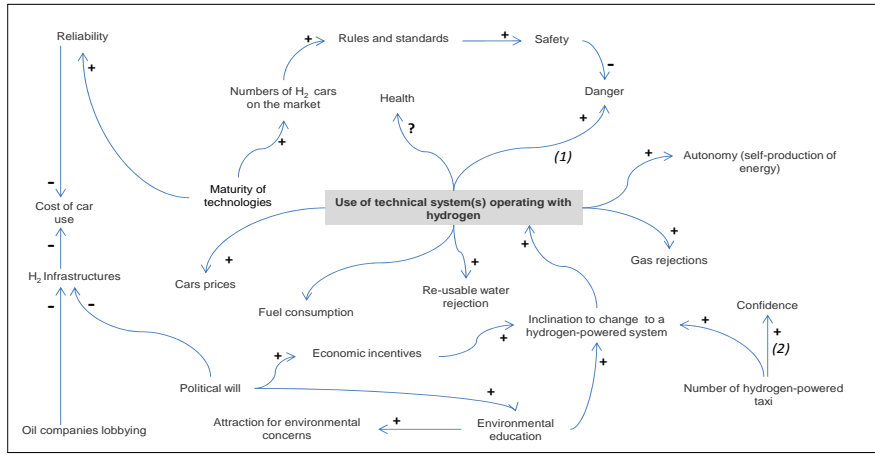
Reliability

+

Rules and standards

+

Safety

-

Danger

Numbers of $H_2$ cars on the market

Health

?

+

+

(1)

-

Cost of car use

Maturity of technologies

Use of technical system(s) operating with hydrogen

+

Autonomy (self-production of energy)

-

$H_2$ Infrastructures

+

Cars prices

+

+

Gas rejections

-

-

Fuel consumption

Re-usable water rejection

Confidence

Inclination to change to a hydrogen-powered system

+

+

+

(2)

+

Economic incentives

+

Political will

+

+

Number of hydrogen-powered taxi

Oil companies lobbying

Attraction for environmental concerns

+

Environmental education